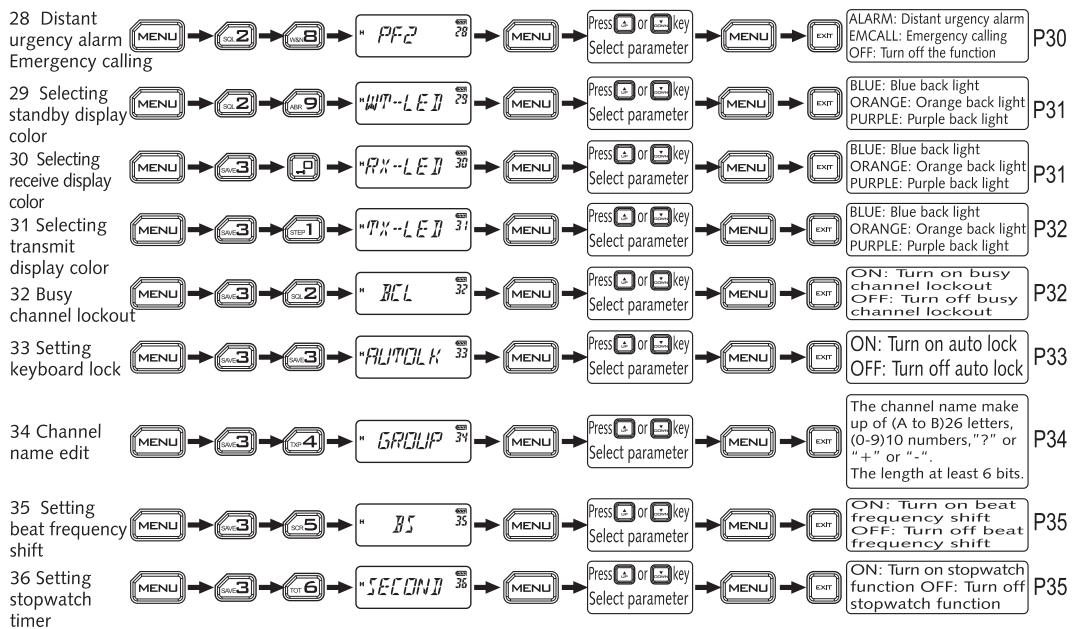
28 Distant urgency alarm Emergency calling
MENU → SQL 2 → W/N 8 → H PF2 28 → MENU → Press or key Select parameter → MENU → EXIT
ALARM: Distant urgency alarm
EMCALL: Emergency calling
OFF: Turn off the function
P30

29 Selecting standby display color
MENU → SQL 2 → ABR 9 → H WT-LED 29 → MENU → Press or key Select parameter → MENU → EXIT
BLUE: Blue back light
ORANGE: Orange back light
PURPLE: Purple back light
P31

30 Selecting receive display color
MENU → SAVE 3 → → H RX-LED 30 → MENU → Press or key Select parameter → MENU → EXIT
BLUE: Blue back light
ORANGE: Orange back light
PURPLE: Purple back light
P31

31 Selecting transmit display color
MENU → SAVE 3 → STEP 1 → H TX-LED 31 → MENU → Press or key Select parameter → MENU → EXIT
BLUE: Blue back light
ORANGE: Orange back light
PURPLE: Purple back light
P32

32 Busy channel lockout
MENU → SAVE 3 → SQL 2 → H BCL 32 → MENU → Press or key Select parameter → MENU → EXIT
ON: Turn on busy channel lockout
OFF: Turn off busy channel lockout
P32

33 Setting keyboard lock
MENU → SAVE 3 → SAVE 3 → H AUTOLK 33 → MENU → Press or key Select parameter → MENU → EXIT
ON: Turn on auto lock
OFF: Turn off auto lock
P33

34 Channel name edit
MENU → SAVE 3 → TXP 4 → H GROUP 34 → MENU → Press or key Select parameter → MENU → EXIT
The channel name make up of (A to B)26 letters, (0-9)10 numbers,"?" or "+" or "-".
The length at least 6 bits.
P34

35 Setting beat frequency shift
MENU → SAVE 3 → SCR 5 → H BS 35 → MENU → Press or key Select parameter → MENU → EXIT
ON: Turn on beat frequency shift
OFF: Turn off beat frequency shift
P35

36 Setting stopwatch timer
MENU → SAVE 3 → TOT 6 → H SECOND 36 → MENU → Press or key Select parameter → MENU → EXIT
ON: Turn on stopwatch function OFF: Turn off stopwatch function
P35